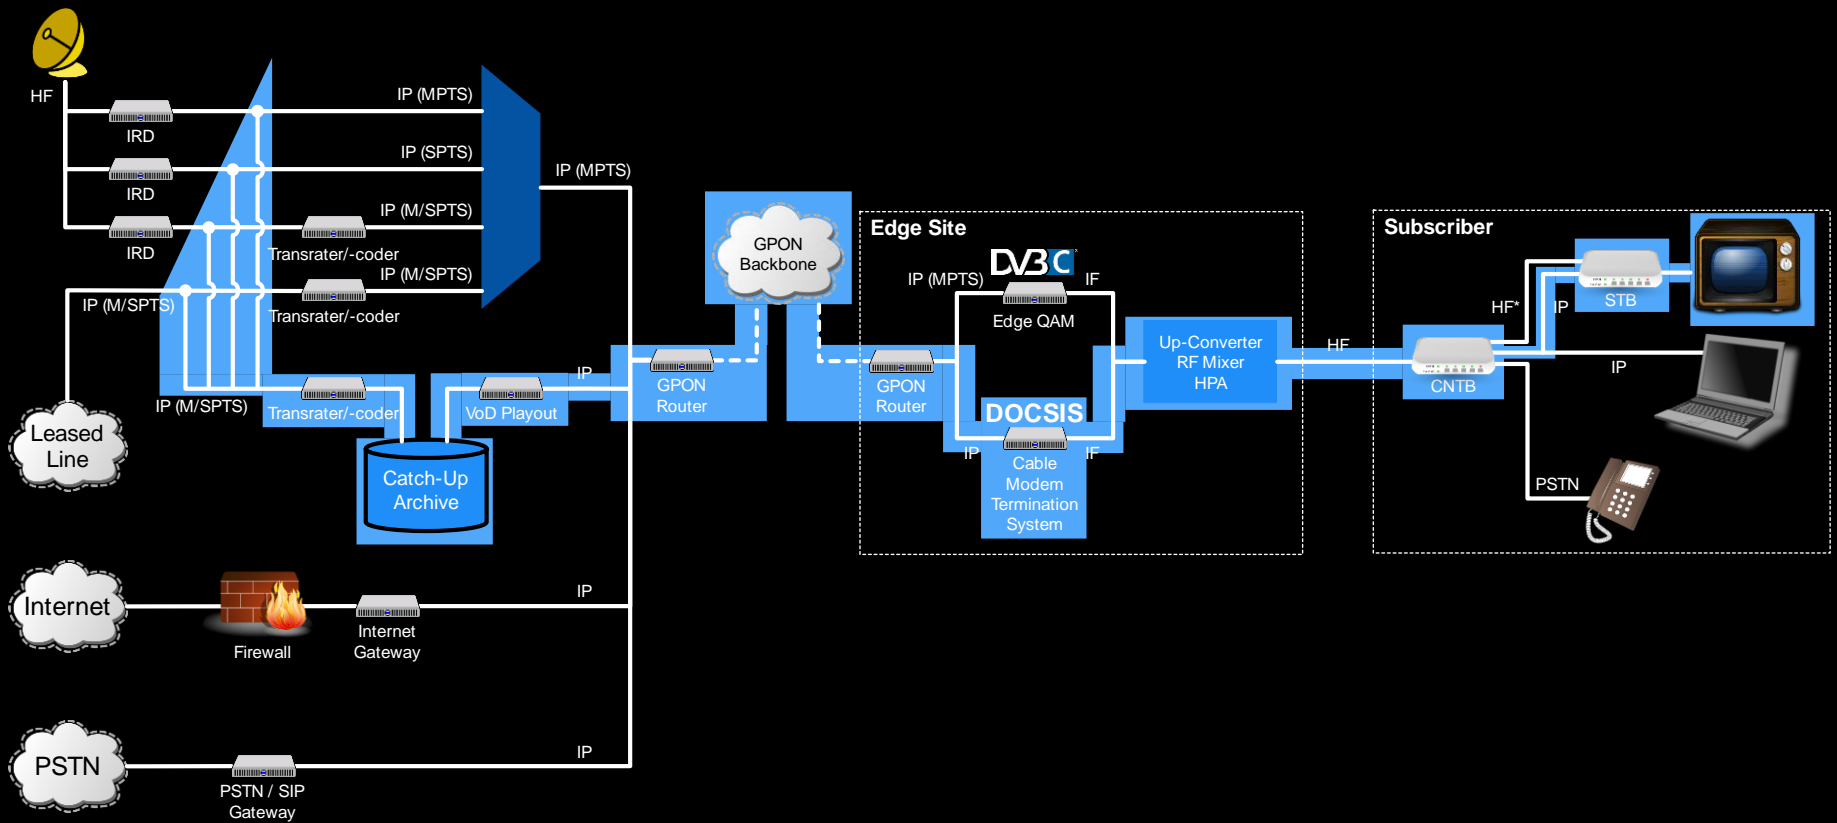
HF

IRD

IRD

IRD

IP (MPTS)

IP (SPTS)

IP (M/SPTS)

Transrater/-coder

IP (M/SPTS)

Transrater/-coder

IP (M/SPTS)

IP (M/SPTS)

Transrater/-coder

IP (MPTS)

Leased Line

Catch-Up Archive

VoD Playout

IP

GPON Router

GPON Backbone

Edge Site

DVB C

IP (MPTS)

IF

Edge QAM

GPON Router

DOCSIS

IP

IF

Cable Modem Termination System

Up-Converter RF Mixer HPA

HF

Subscriber

STB

HF*

IP

CNTB

IP

PSTN

Internet

Firewall

Internet Gateway

IP

PSTN

PSTN / SIP Gateway

IP